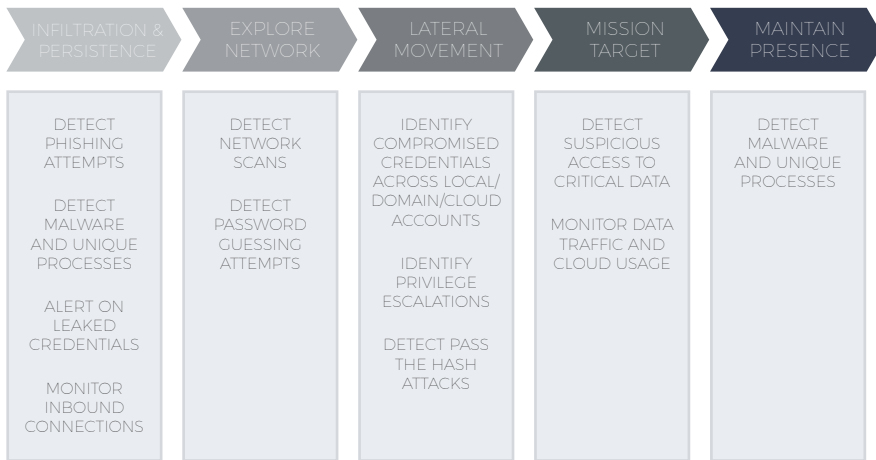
INFILTRATION & PERSISTENCE

EXPLORE NETWORK

LATERAL MOVEMENT

MISSION TARGET

MAINTAIN PRESENCE

DETECT PHISHING ATTEMPTS

DETECT MALWARE AND UNIQUE PROCESSES

ALERT ON LEAKED CREDENTIALS

MONITOR INBOUND CONNECTIONS

DETECT NETWORK SCANS

DETECT PASSWORD GUESSING ATTEMPTS

IDENTIFY COMPROMISED CREDENTIALS ACROSS LOCAL/ DOMAIN/CLOUD ACCOUNTS

IDENTIFY PRIVILEGE ESCALATIONS

DETECT PASS THE HASH ATTACKS

DETECT SUSPICIOUS ACCESS TO CRITICAL DATA

MONITOR DATA TRAFFIC AND CLOUD USAGE

DETECT MALWARE AND UNIQUE PROCESSES